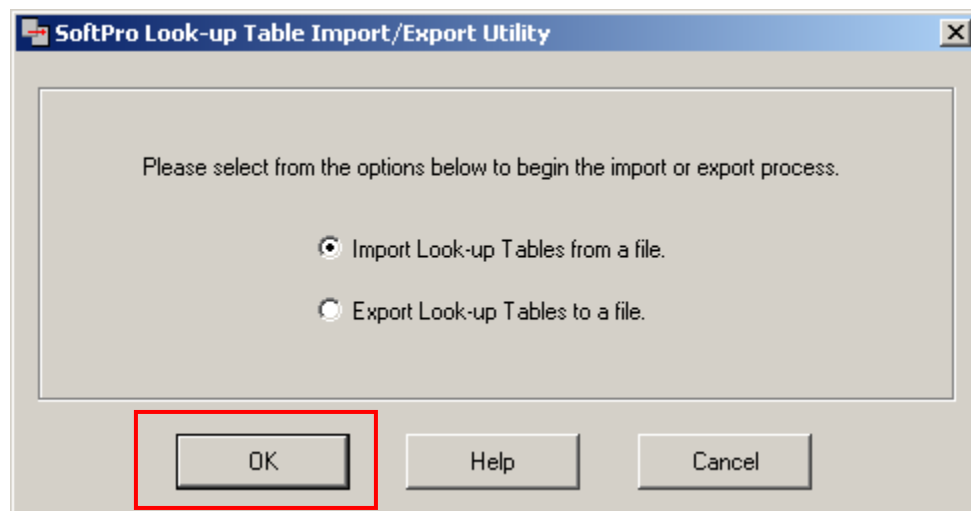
SoftPro Look-up Table Import/Export Utility

Please select from the options below to begin the import or export process.

Import Look-up Tables from a file.

Export Look-up Tables to a file.

OK

Help

Cancel